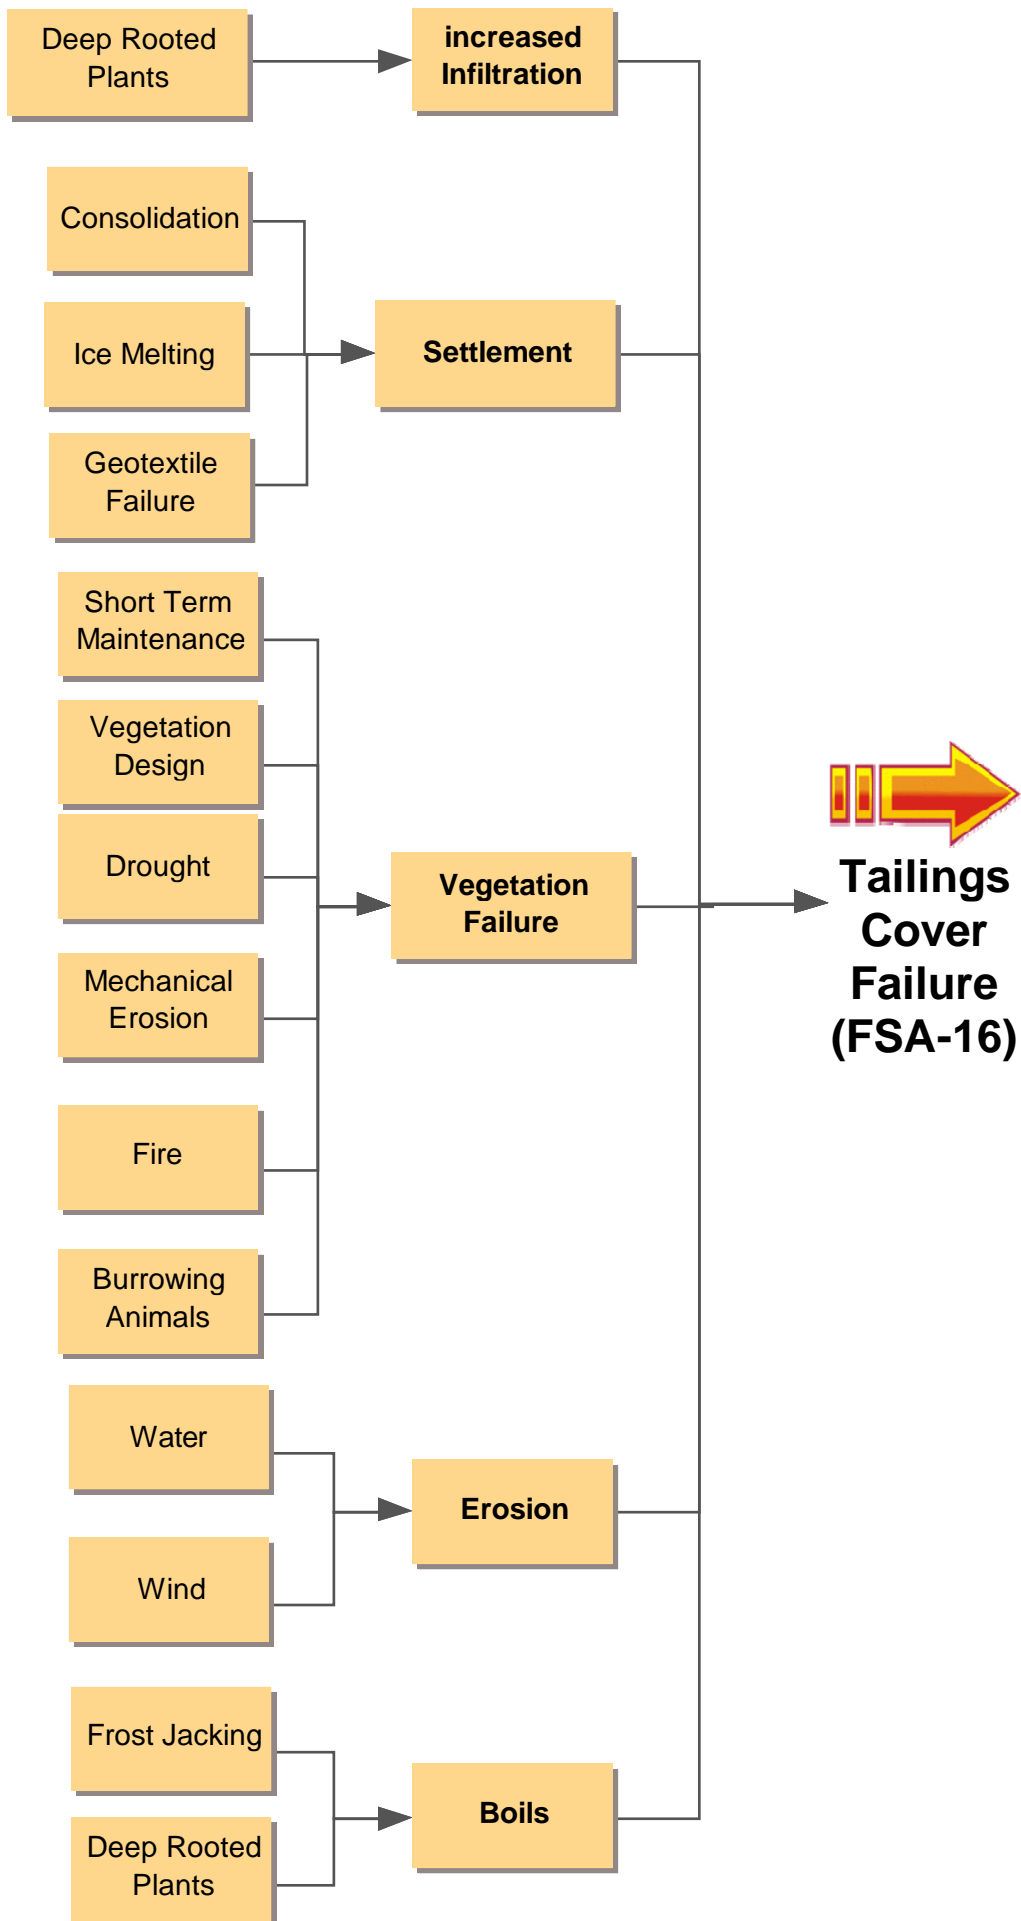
Deep Rooted Plants

increased Infiltration

Consolidation

Ice Melting

Geotextile Failure

Settlement

Short Term Maintenance

Vegetation Design

Drought

Mechanical Erosion

Fire

Burrowing Animals

Vegetation Failure

Tailings Cover Failure (FSA-16)

Water

Wind

Erosion

Frost Jacking

Deep Rooted Plants

Boils